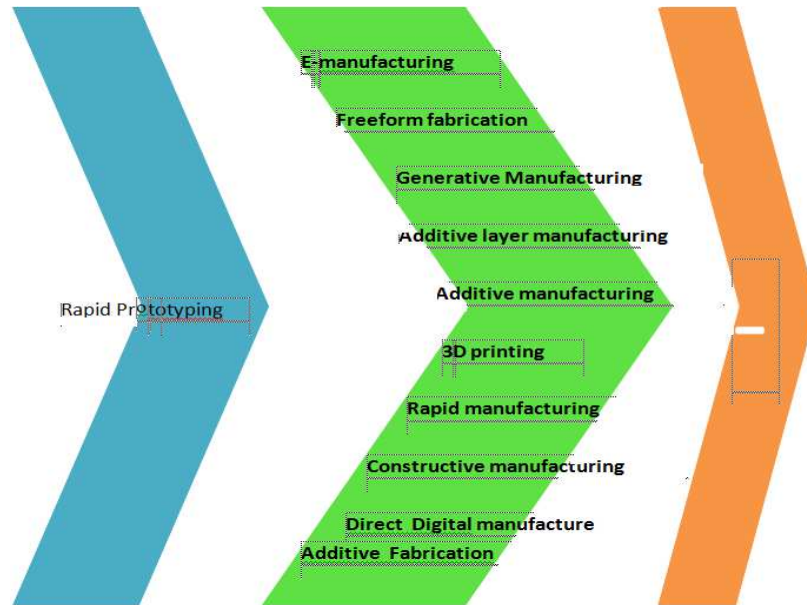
Rapid Prototyping

E-manufacturing

Freeform fabrication

Generative Manufacturing

Additive layer manufacturing

Additive manufacturing

3D printing

Rapid manufacturing

Constructive manufacturing

Direct Digital manufacture

Additive Fabrication